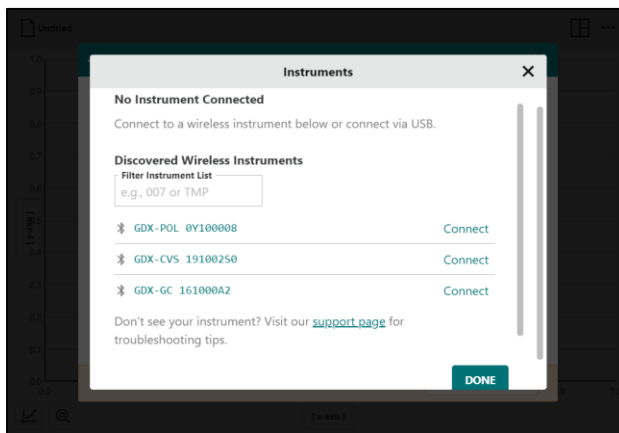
Untitled

Instruments

No Instrument Connected

Connect to a wireless instrument below or connect via USB.

Discovered Wireless Instruments

Filter Instrument List

e.g., 007 or TMP

GDX-POL 0Y100008 Connect

GDX-CVS 191002S0 Connect

GDX-GC 161000A2 Connect

Don't see your instrument? Visit our support page for troubleshooting tips.

DONE